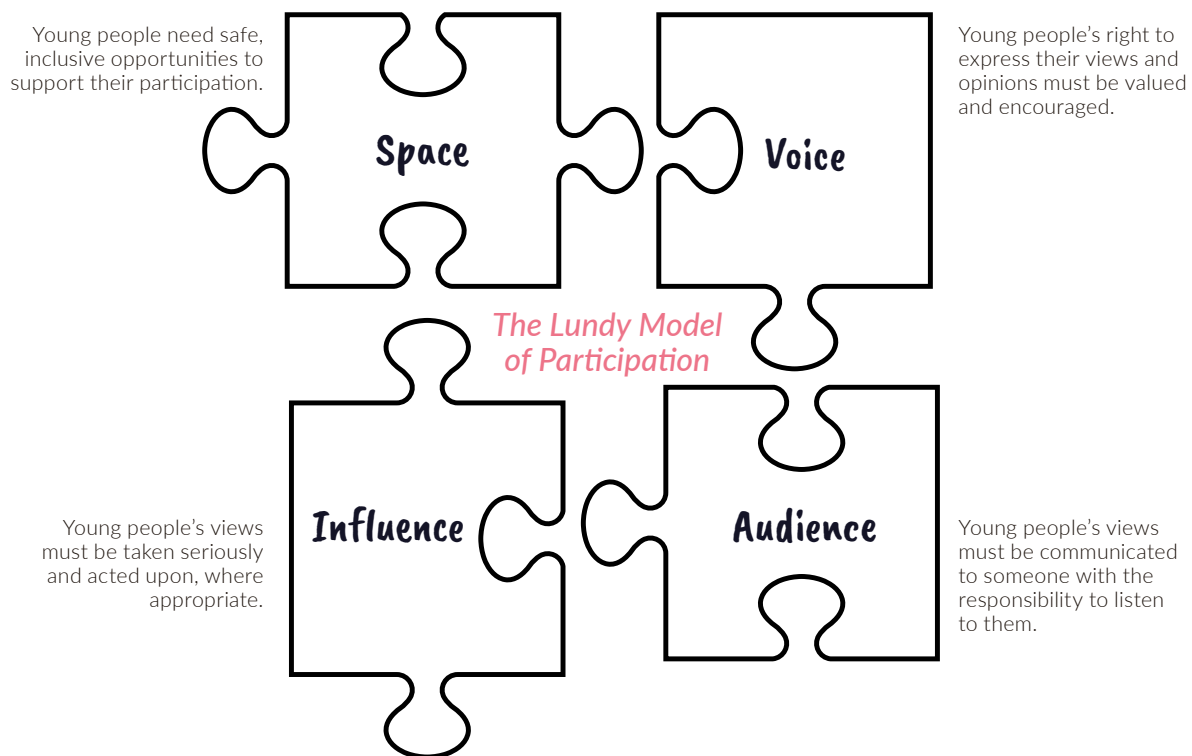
Young people need safe, inclusive opportunities to support their participation.

Space

Voice

Young people's right to express their views and opinions must be valued and encouraged.

The Lundy Model of Participation

Young people's views must be taken seriously and acted upon, where appropriate.

Influence

Audience

Young people's views must be communicated to someone with the responsibility to listen to them.